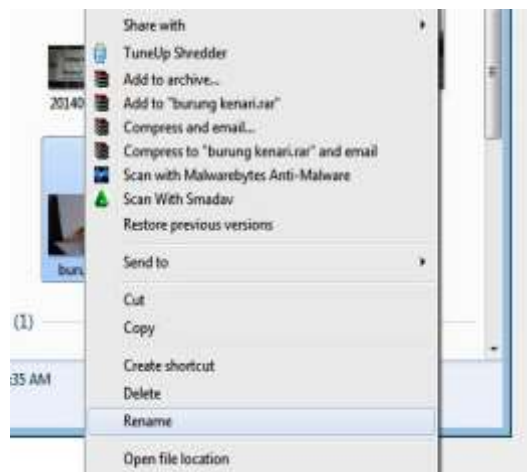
20140
buru
(1)
35 AM

Share with
TuneUp Shredder
Add to archive...
Add to "burung kenari.rar"
Compress and email...
Compress to "burung kenari.rar" and email
Scan with Malwarebytes Anti-Malware
Scan With Smadav
Restore previous versions
Send to
Cut
Copy
Create shortcut
Delete
Rename
Open file location